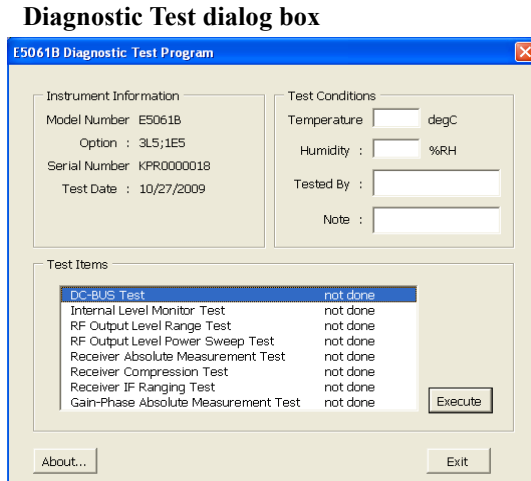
Diagnostic Test dialog box

E5061B Diagnostic Test Program

Instrument Information
Model Number E5061B
Option : 3L5;1E5
Serial Number KPR0000018
Test Date : 10/27/2009

Test Conditions
Temperature degC
Humidity : %RH
Tested By :
Note :

Test Items

| | |
|---|---|
| DC-BUS Test | not done |
| Internal Level Monitor Test | not done |
| RF Output Level Range Test | not done |
| RF Output Level Power Sweep Test | not done |
| Receiver Absolute Measurement Test | not done |
| Receiver Compression Test | not done |
| Receiver IF Ranging Test | not done |
| Gain-Phase Absolute Measurement Test | not done |

Execute

About...

Exit